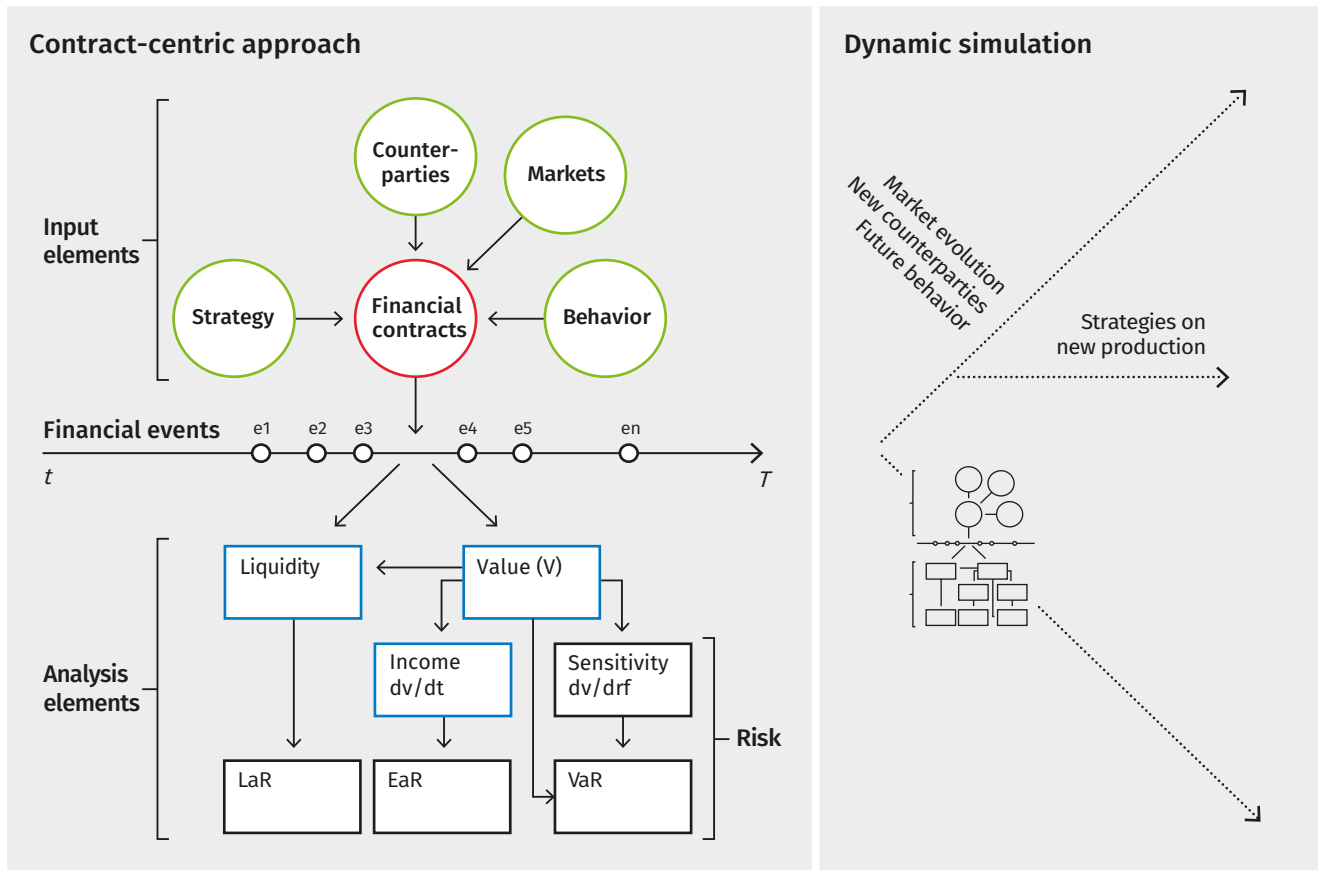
Contract-centric approach

Input elements

Counterparties

Markets

Strategy

Financial contracts

Behavior

Financial events

e1 e2 e3 e4 e5 en

$t$

$T$

Analysis elements

Liquidity

Value (V)

Income dv/dt

Sensitivity dv/drf

Risk

LaR

EaR

VaR

Dynamic simulation

Market evolution
New counterparties
Future behavior

Strategies on new production